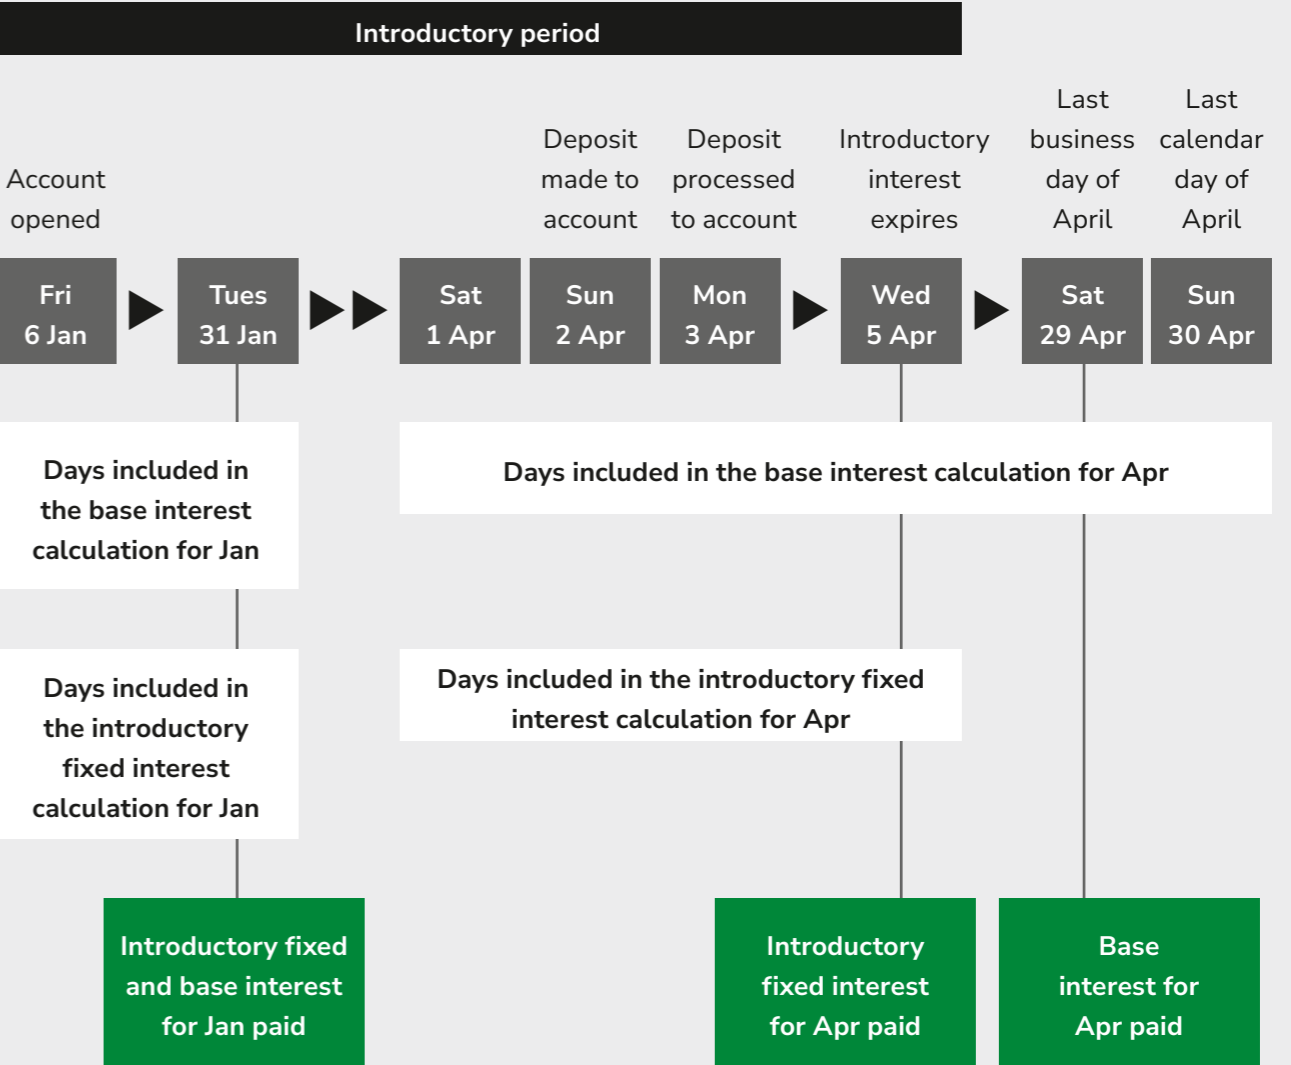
Introductory period

Account opened

Deposit made to account

Deposit processed to account

Introductory interest expires

Last business day of April

Last calendar day of April

Fri 6 Jan

Tues 31 Jan

Sat 1 Apr

Sun 2 Apr

Mon 3 Apr

Wed 5 Apr

Sat 29 Apr

Sun 30 Apr

Days included in the base interest calculation for Jan

Days included in the base interest calculation for Apr

Days included in the introductory fixed interest calculation for Jan

Days included in the introductory fixed interest calculation for Apr

Introductory fixed and base interest for Jan paid

Introductory fixed interest for Apr paid

Base interest for Apr paid